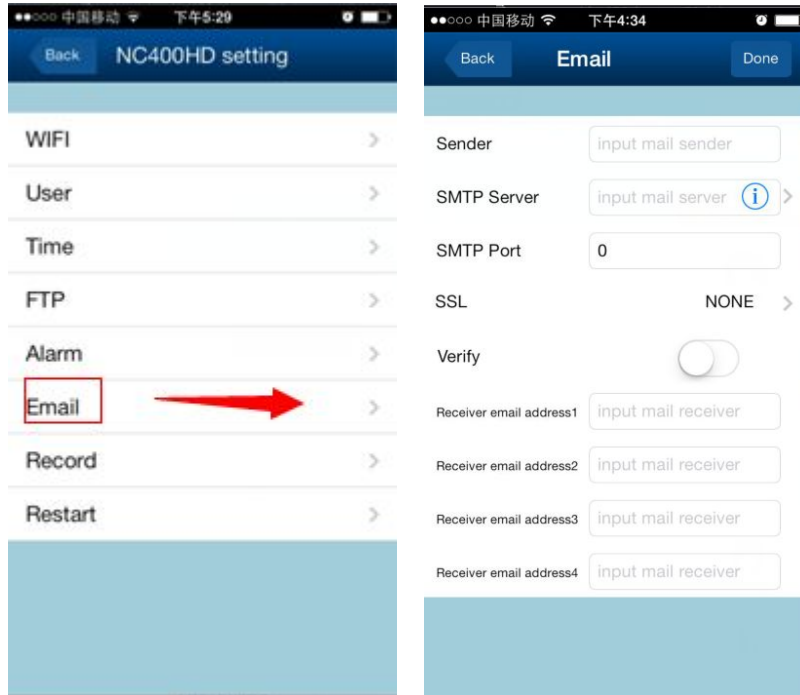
●●○○○ 中国移动 下午5:29

Back NC400HD setting

WIFI
User
Time
FTP
Alarm
Email
Record
Restart

●●○○○ 中国移动 下午4:34

Back Email Done

Sender input mail sender
SMTP Server input mail server
SMTP Port 0
SSL NONE
Verify
Receiver email address1 input mail receiver
Receiver email address2 input mail receiver
Receiver email address3 input mail receiver
Receiver email address4 input mail receiver